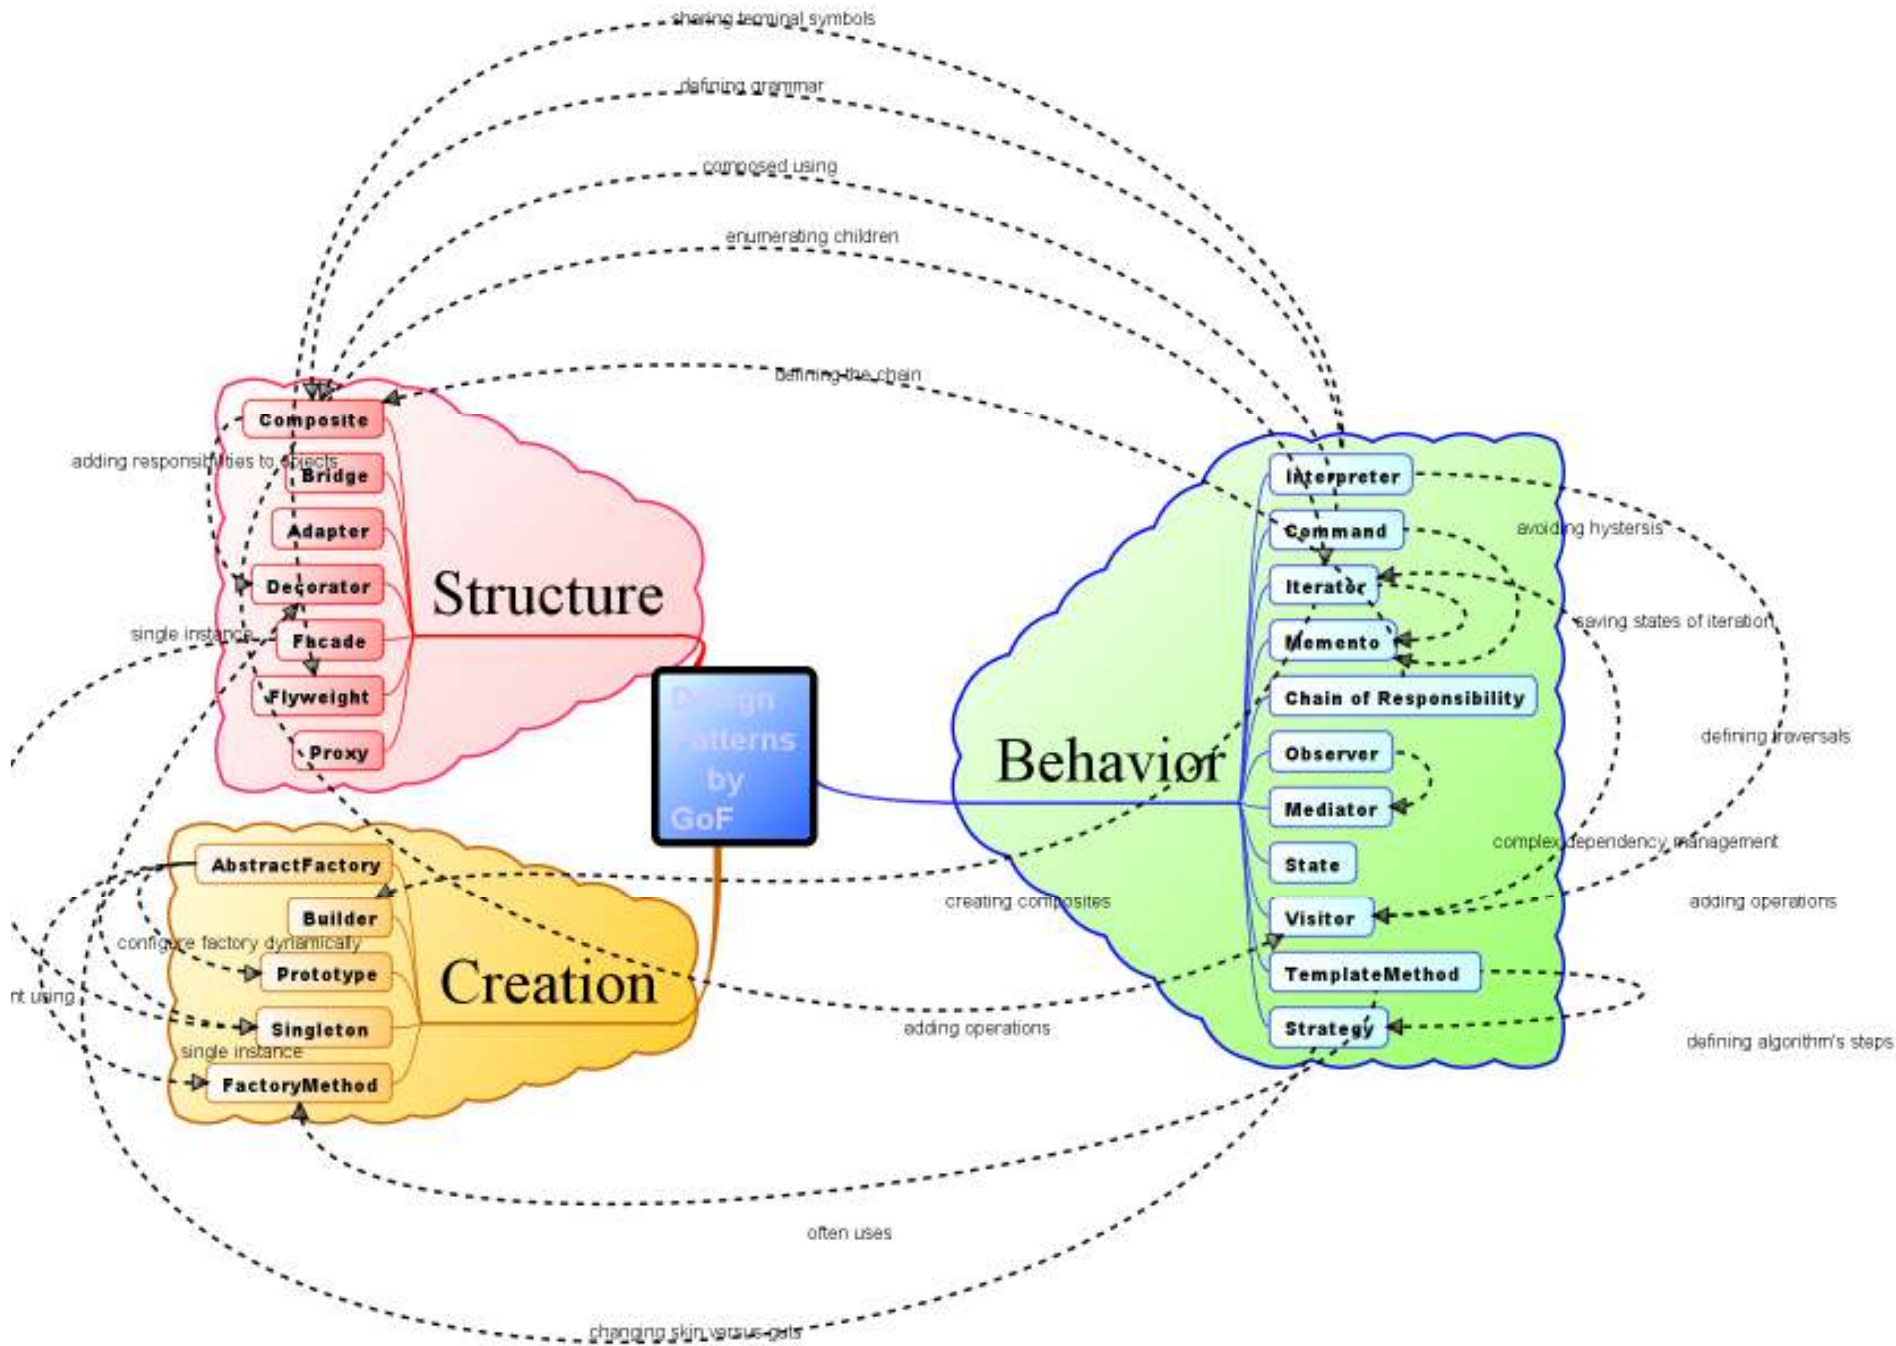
sharing terminal symbols

defining grammar

composed using

enumerating children

defining the chain

Composite

adding responsibilities to objects

Bridge

Adapter

Decorator

Structure

single instance

Facade

Flyweight

Proxy

Design Patterns by GoF

Interpreter

Command

avoiding hystersis

Iterator

saving states of iteration

Memento

Chain of Responsibility

defining traversals

Behavior

Observer

Mediator

complex dependency management

State

AbstractFactory

Builder

creating composites

Visitor

adding operations

configure factory dynamically

Prototype

Creation

TemplateMethod

nt using

Singleton

adding operations

Strategy

defining algorithm's steps

single instance

FactoryMethod

often uses

changing skin versus guts